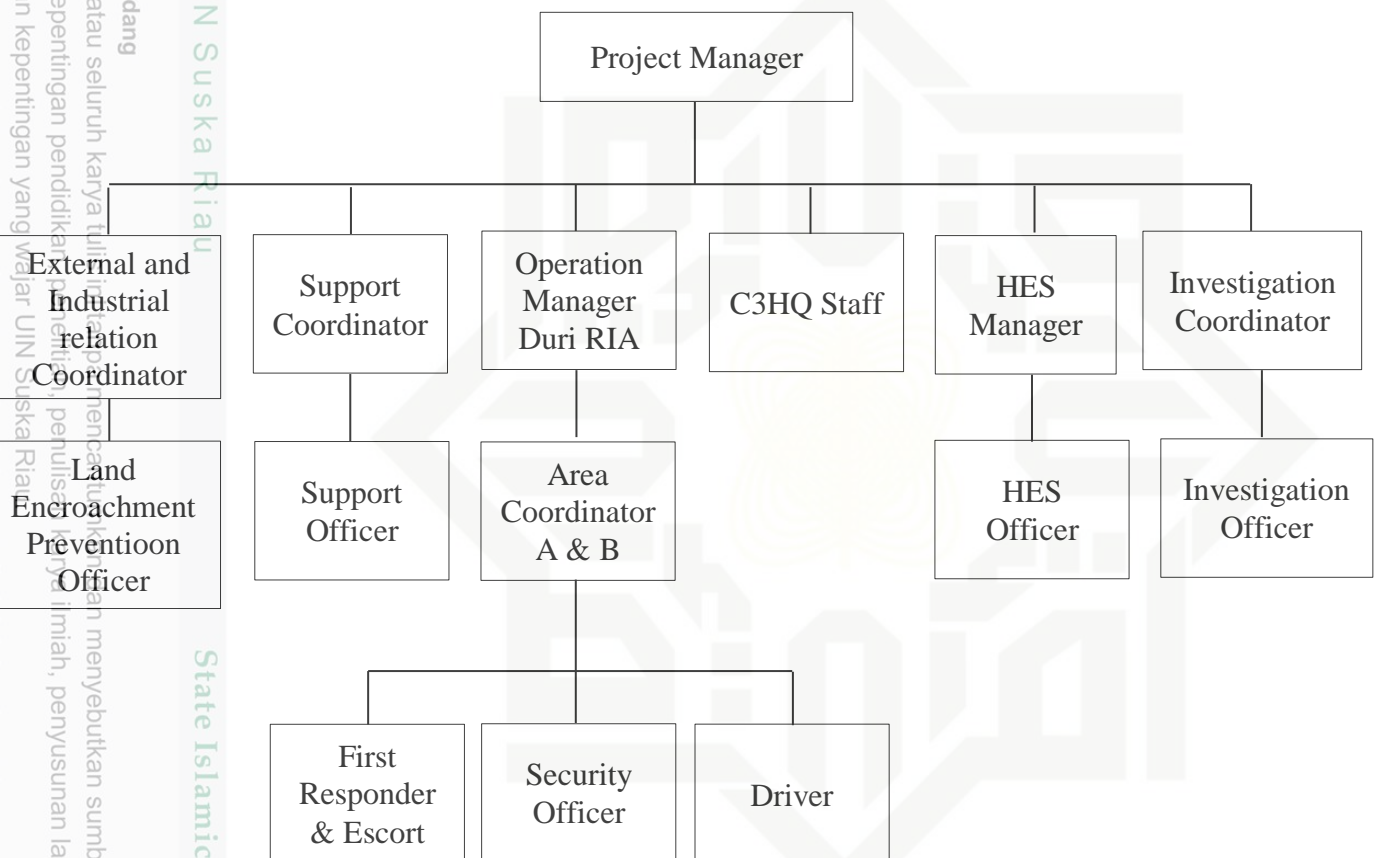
Project Manager

External and Industrial relation Coordinator

Land Encroachment Preventioon Officer

Support Coordinator

Support Officer

Operation Manager Duri RIA

Area Coordinator A & B

First Responder & Escort

Security Officer

Driver

C3HQ Staff

HES Manager

HES Officer

Investigation Coordinator

Investigation Officer

dang
atau seluruh karya tulis ini tanpa mencantumkan dan menyebutkan sumb
epentingan pendidikan, penelitian, penulisan karya ilmiah, penyusunan la
n kepentingan yang wajar UIN Suska Riau

N Suska Riau

State Islamic